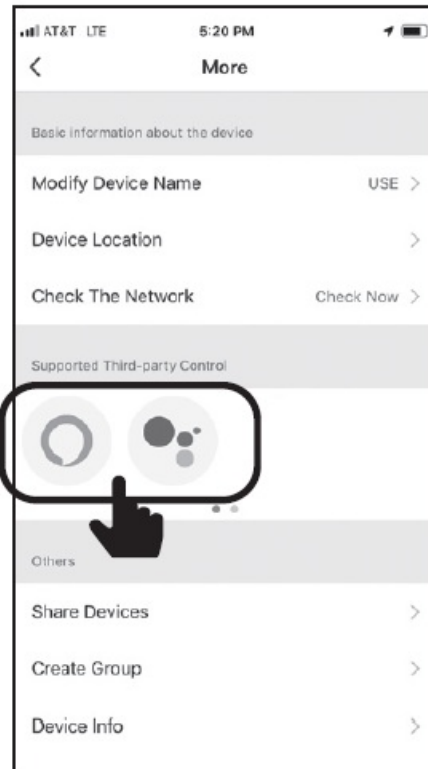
AT&T LTE 5:20 PM

<

More

Basic information about the device

Modify Device Name USE >

Device Location >

Check The Network Check Now >

Supported Third-party Control

Others

Share Devices >

Create Group >

Device Info >